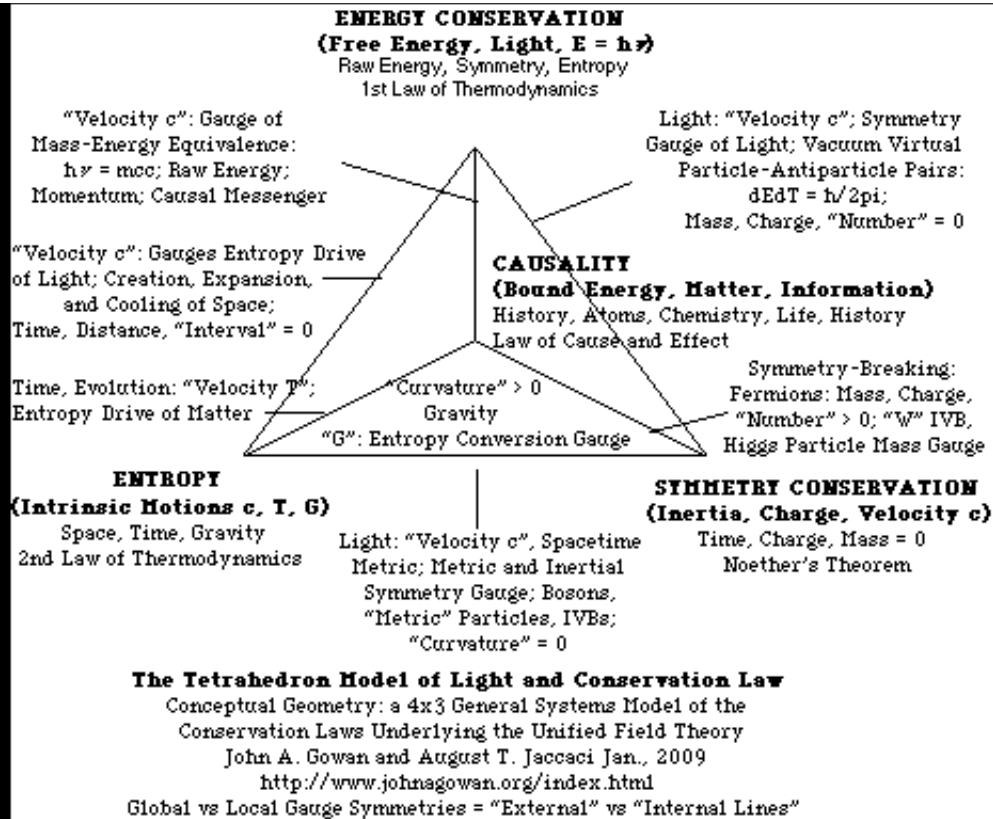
ENERGY CONSERVATION
(Free Energy, Light, $E = h\nu$)
Raw Energy, Symmetry, Entropy
1st Law of Thermodynamics

"Velocity c": Gauge of Mass-Energy Equivalence: $h\nu = mcc$; Raw Energy; Momentum; Causal Messenger

Light: "Velocity c"; Symmetry Gauge of Light; Vacuum Virtual Particle-Antiparticle Pairs: dEdT = h/2pi; Mass, Charge, "Number" = 0

"Velocity c": Gauges Entropy Drive of Light; Creation, Expansion, and Cooling of Space; Time, Distance, "Interval" = 0

CAUSALITY
(Bound Energy, Matter, Information)
History, Atoms, Chemistry, Life, History
Law of Cause and Effect

Time, Evolution: "Velocity T"; Entropy Drive of Matter

"Curvature" > 0
Gravity
"G": Entropy Conversion Gauge

Symmetry-Breaking: Fermions: Mass, Charge, "Number" > 0; "W" IVB, Higgs Particle Mass Gauge

ENTROPY
(Intrinsic Motions c, T, G)
Space, Time, Gravity
2nd Law of Thermodynamics

Light: "Velocity c", Spacetime Metric; Metric and Inertial Symmetry Gauge; Bosons, "Metric" Particles, IVBs; "Curvature" = 0

SYMMETRY CONSERVATION
(Inertia, Charge, Velocity c)
Time, Charge, Mass = 0
Noether's Theorem

The Tetrahedron Model of Light and Conservation Law
Conceptual Geometry: a 4x3 General Systems Model of the Conservation Laws Underlying the Unified Field Theory
John A. Gowan and August T. Jaccaci Jan., 2009
http://www.johnagowan.org/index.html
Global vs Local Gauge Symmetries = "External" vs "Internal Lines"